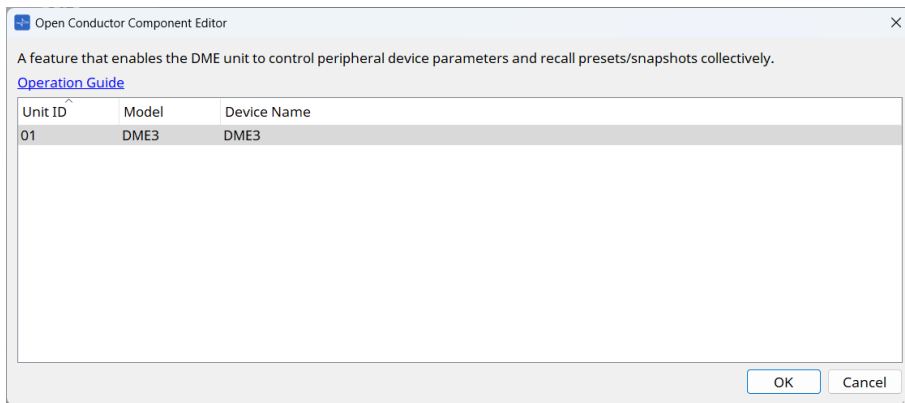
Open Conductor Component Editor

A feature that enables the DME unit to control peripheral device parameters and recall presets/snapshots collectively.

Operation Guide

| Unit ID | Model | Device Name |
|---|---|---|
| 01 | DME3 | DME3 |

OK
Cancel